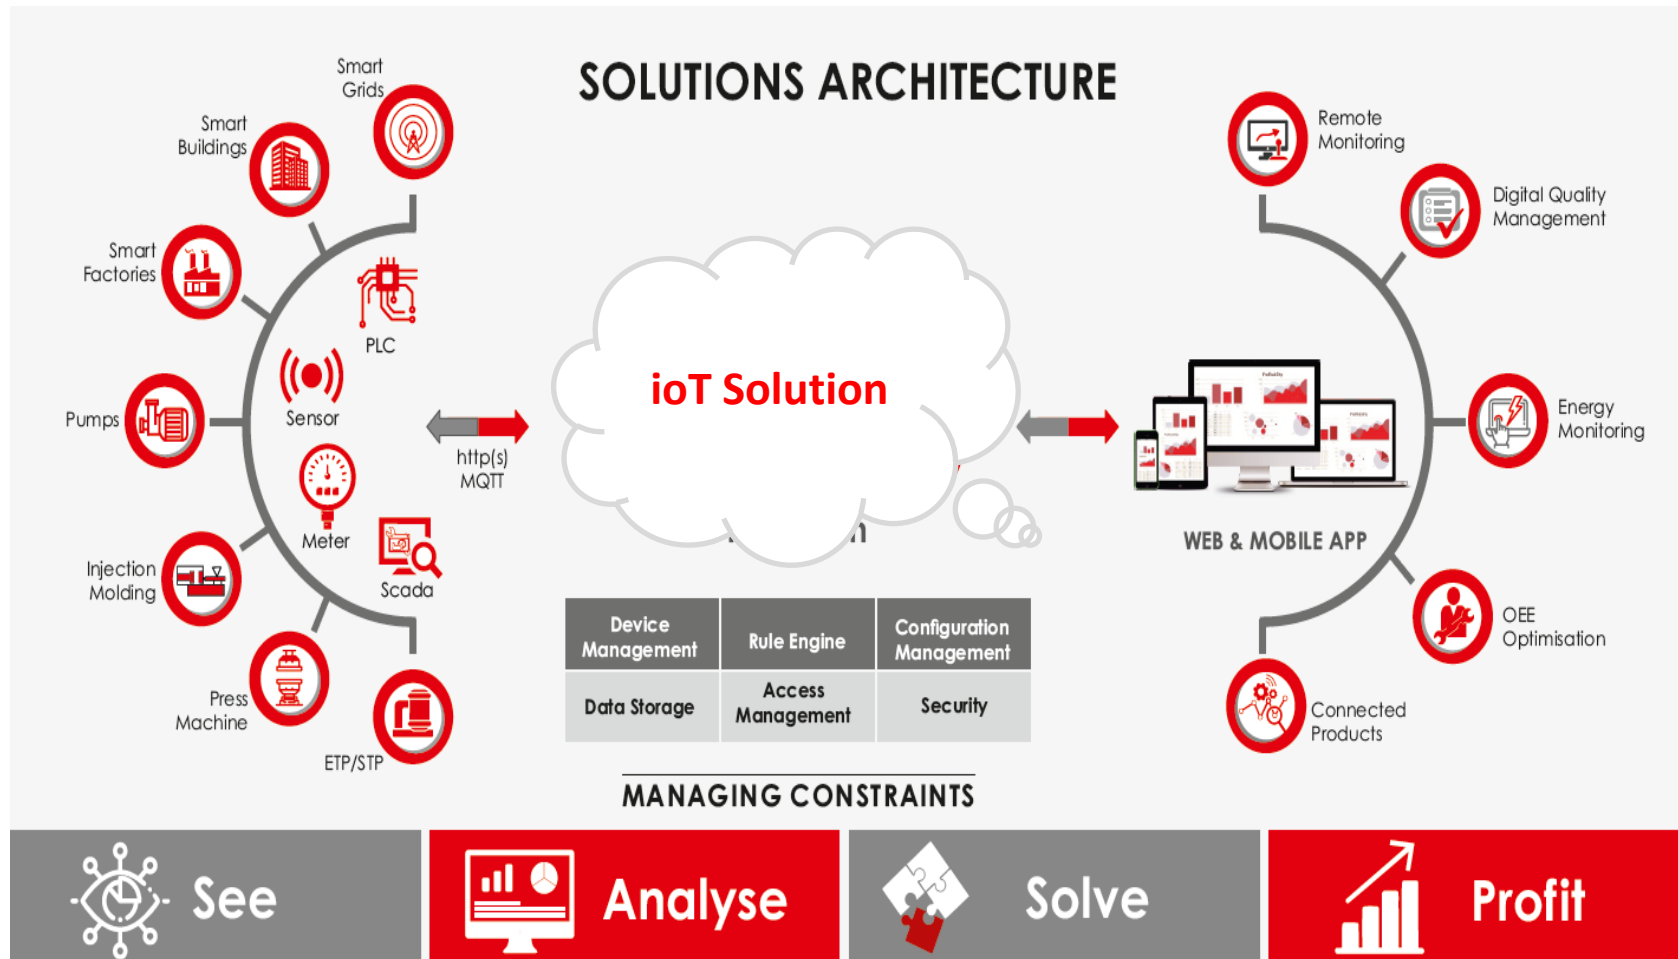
SOLUTIONS ARCHITECTURE

Smart Grids

Smart Buildings

Smart Factories

Pumps

Injection Molding

Press Machine

ETP/STP

PLC

Sensor

Meter

Scada

http(s) MQTT

ioT Solution

| Device Management | Rule Engine | Configuration Management |
|---|---|---|
| Data Storage | Access Management | Security |

MANAGING CONSTRAINTS

WEB & MOBILE APP

Remote Monitoring

Digital Quality Management

Energy Monitoring

OEE Optimisation

Connected Products

See

Analyse

Solve

Profit